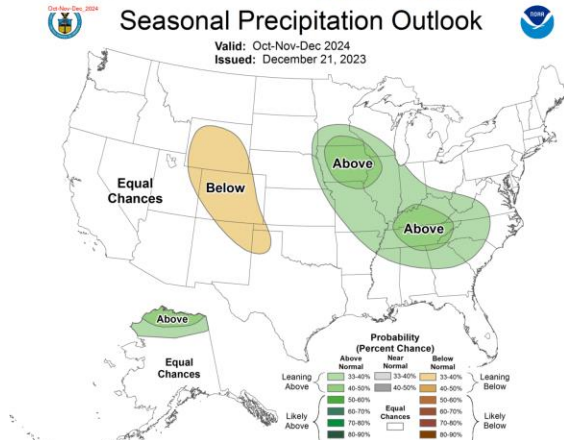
Oct-Nov-Dec 2024

Seasonal Precipitation Outlook

Valid: Oct-Nov-Dec 2024
Issued: December 21, 2023

Equal Chances

Below

Above

Above

Above

Equal Chances

Probability (Percent Chance)

Above Normal

Near Normal

Below Normal

Leaning Above

Leaning Below

Likely Above

Likely Below

33-40%
40-50%
50-60%
60-70%
70-80%
80-90%

33-40%
40-50%

Equal Chances

33-40%
40-50%
50-60%
60-70%
70-80%
80-90%